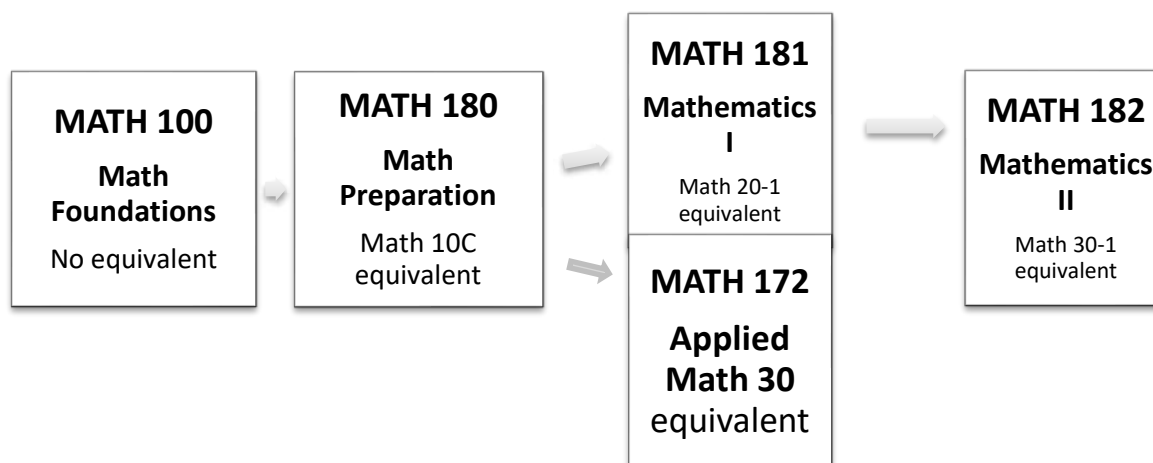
MATH 100
Math Foundations
No equivalent

MATH 180
Math Preparation
Math 10C equivalent

MATH 181
Mathematics I
Math 20-1 equivalent

MATH 172
Applied Math 30
equivalent

MATH 182
Mathematics II
Math 30-1 equivalent